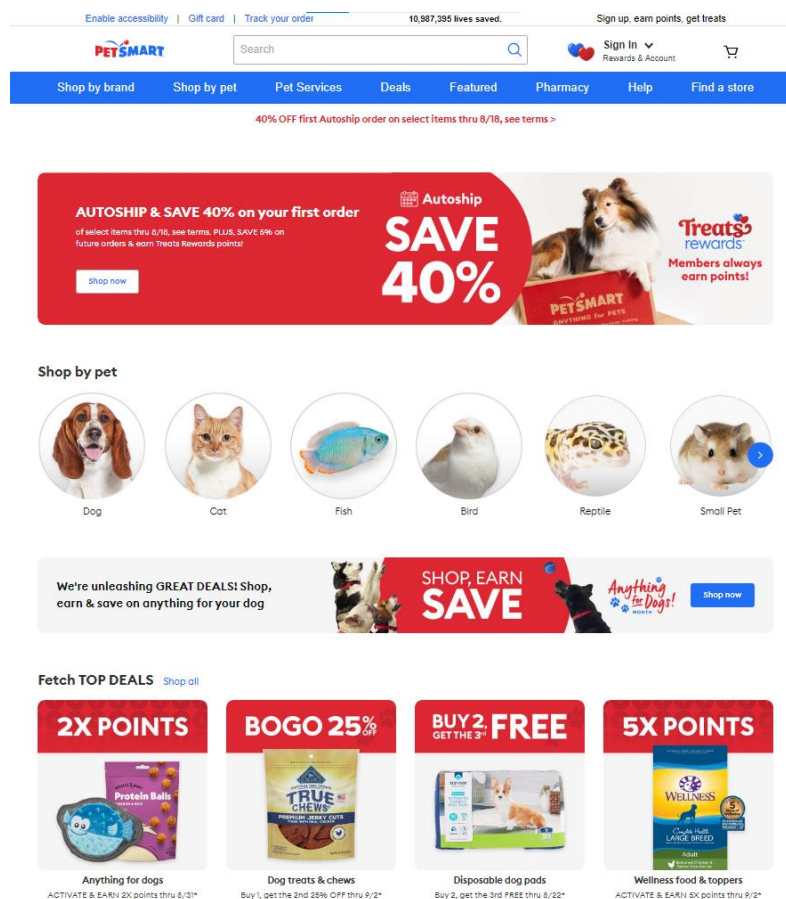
Enable accessibility | Gift card | Track your order 10,987,395 lives saved. Sign up, earn points, get treats

PETSMART Search Sign In Rewards & Account

Shop by brand Shop by pet Pet Services Deals Featured Pharmacy Help Find a store

40% OFF first Autoship order on select items thru 8/18, see terms >

AUTOSHIP & SAVE 40% on your first order

of select items thru 8/18, see terms. PLUS, SAVE 5% on future orders & earn Treats Rewards points!

Shop now

Autoship SAVE 40%

PETSMART ANYTHING for PETS

Treats rewards

Members always earn points!

Shop by pet

Dog Cat Fish Bird Reptile Small Pet

We're unleashing GREAT DEALS! Shop, earn & save on anything for your dog

SHOP, EARN SAVE

Anything for Dogs! MONTH

Shop now

Fetch TOP DEALS Shop all

2X POINTS

Protein Balls

Anything for dogs
ACTIVATE & EARN 2X points thru 8/31*

BOGO 25% OFF

TRUE CHEWS PREMIUM JERKY CUTS

Dog treats & chews
Buy 1, get the 2nd 25% OFF thru 9/2*

BUY 2, GET THE 3rd FREE

Disposable dog pads
Buy 2, get the 3rd FREE thru 8/22*

5X POINTS

WELLNESS LARGE BREED Adult

Wellness food & toppers
ACTIVATE & EARN 5X points thru 9/2*